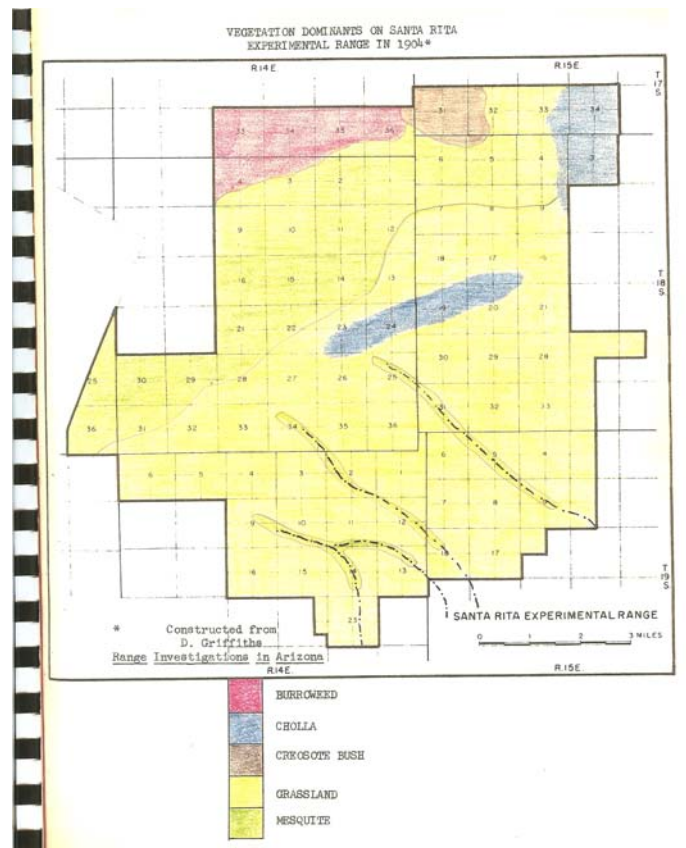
VEGETATION DOMINANTS ON SANTA RITA
EXPERIMENTAL RANGE IN 1904*

R14E

R15E

T 17 S

T 18 S

T 19 S

31 32 33 34 35 36

31 32 33 34

6 5 4 3 2

6 5 4 3

9 10 11 12

7 8 9

16 15 14 13

18 17 16

21 22 23 24

19 20 21

25 30 29 28 27 26 25

30 29 28

36 31 32 33 34 35 36

32 33

6 5 4 3 2 1

6 5 4

9 10 11 12

7 8

16 15 13

18 17

23

* Constructed from
D. Griffiths
Range Investigations in Arizona

SANTA RITA EXPERIMENTAL RANGE

0 1 2 3 MILES

R14E

R15E

BURROWEED

CHOLLA

CREOSOTE BUSH

GRASSLAND

MESQUITE